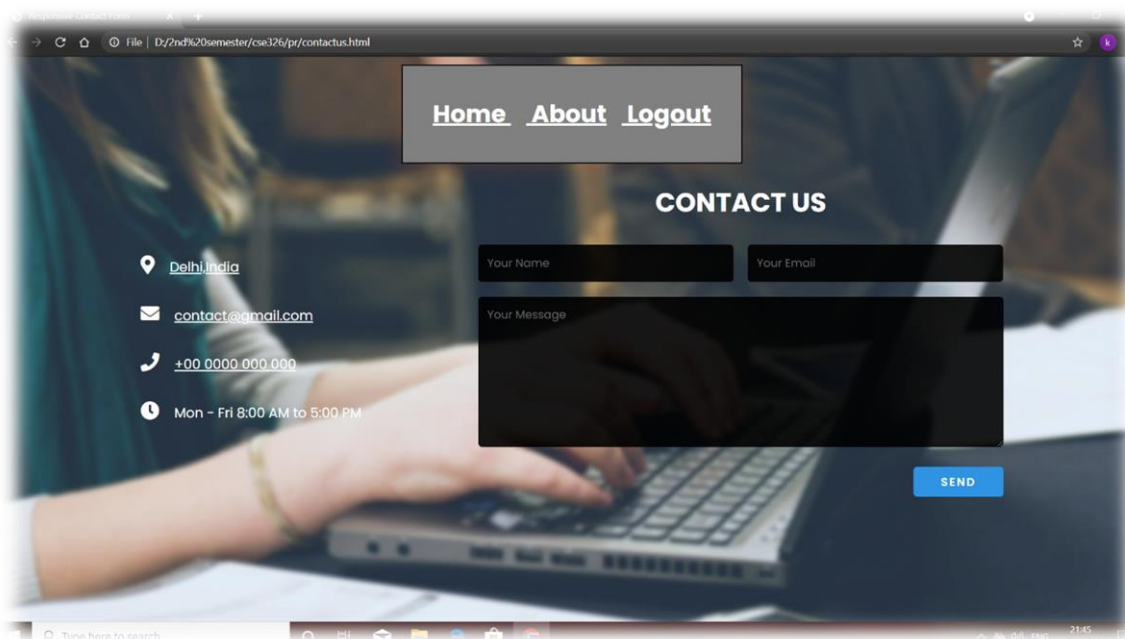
Responsive Contact Form

File | D:/2nd%20semester/cse326/pr/contactus.html

Home About Logout

CONTACT US

Delhi,india

contact@gmail.com

+00 0000 000 000

Mon - Fri 8:00 AM to 5:00 PM

Your Name

Your Email

Your Message

SEND

Type here to search

21:45